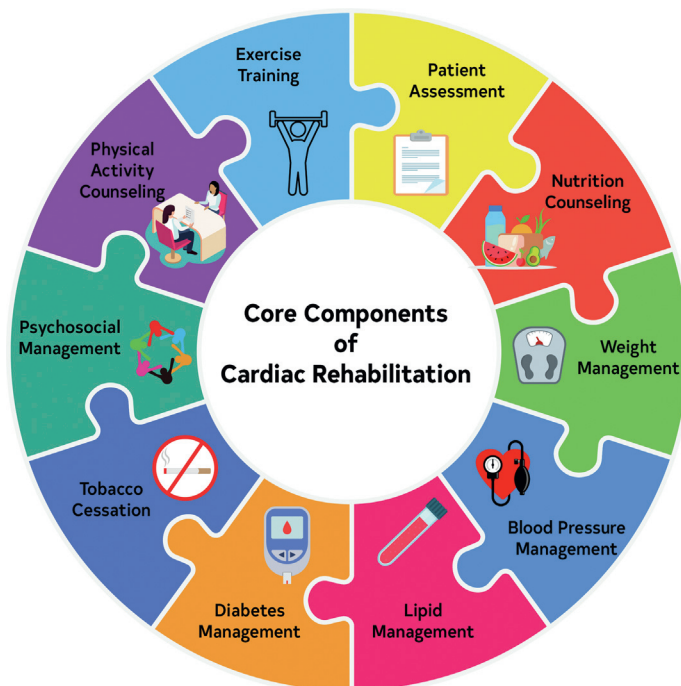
Core Components of Cardiac Rehabilitation

Exercise Training

Patient Assessment

Nutrition Counseling

Weight Management

Blood Pressure Management

Lipid Management

Diabetes Management

Tobacco Cessation

Psychosocial Management

Physical Activity Counseling